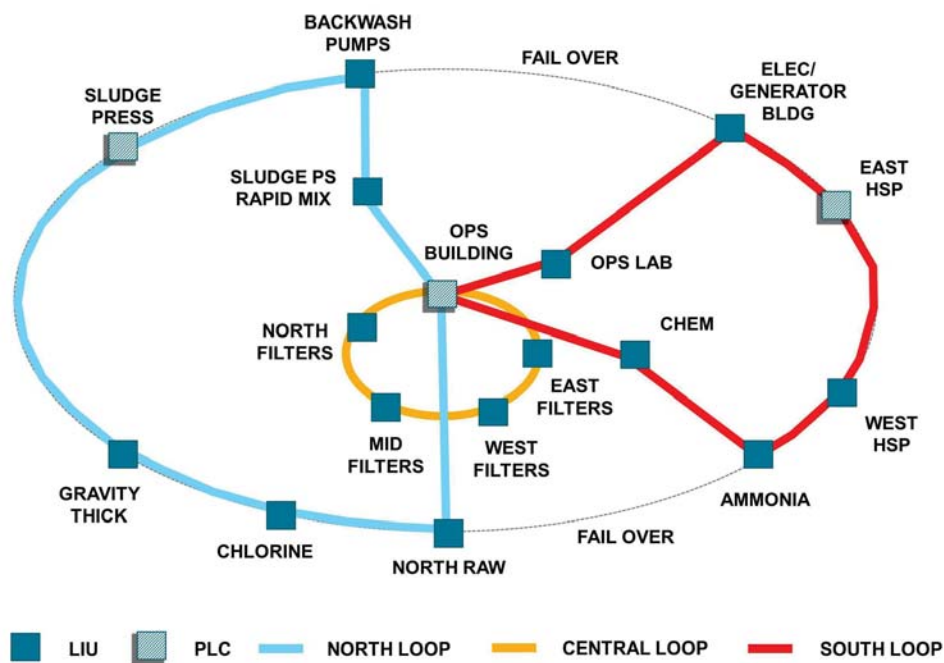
BACKWASH PUMPS

FAIL OVER

ELEC/ GENERATOR BLDG

SLUDGE PRESS

SLUDGE PS RAPID MIX

EAST HSP

OPS BUILDING

OPS LAB

NORTH FILTERS

CHEM

EAST FILTERS

MID FILTERS

WEST FILTERS

WEST HSP

GRAVITY THICK

AMMONIA

CHLORINE

NORTH RAW

FAIL OVER

LIU

PLC

NORTH LOOP

CENTRAL LOOP

SOUTH LOOP